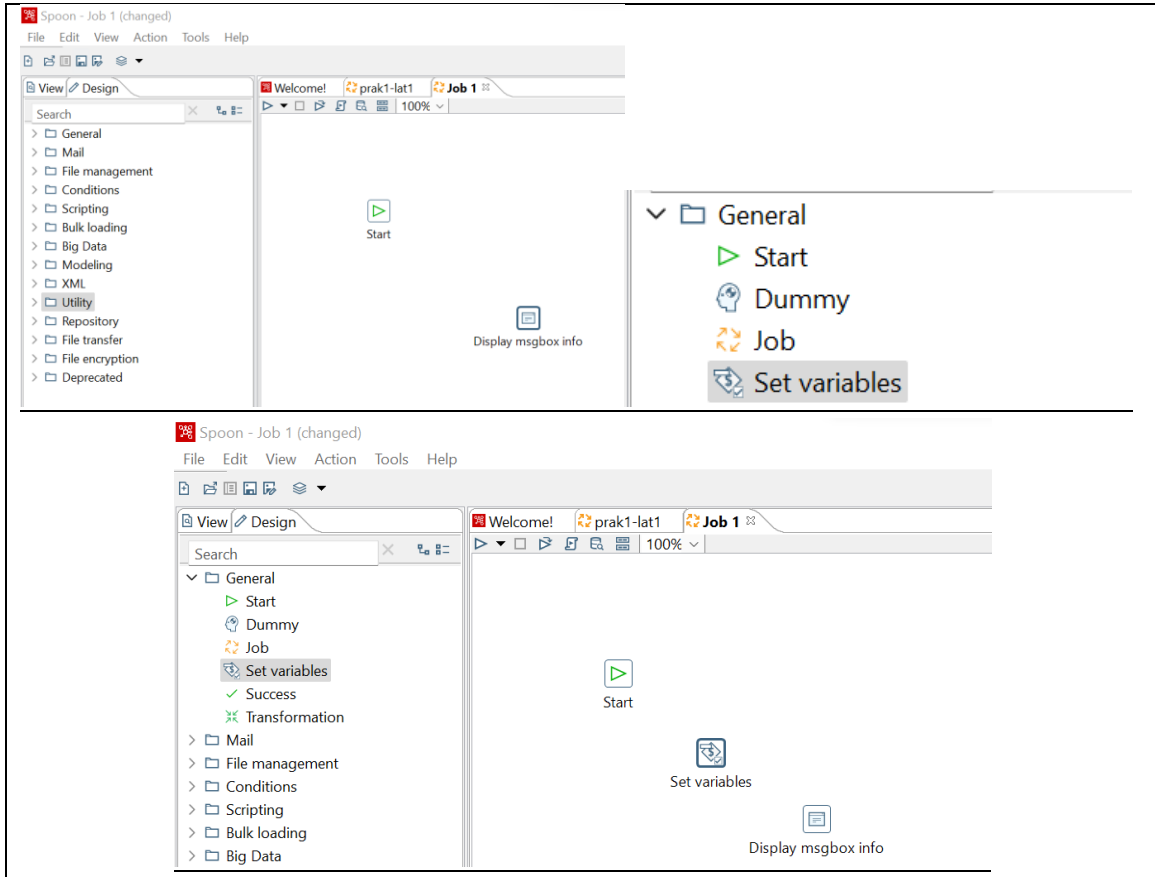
Spoon - Job 1 (changed)

File Edit View Action Tools Help

View Design

Search

General
Mail
File management
Conditions
Scripting
Bulk loading
Big Data
Modeling
XML
Utility
Repository
File transfer
File encryption
Deprecated

Welcome! prak1-lat1 Job 1

100%

Start

Display msgbox info

General
Start
Dummy
Job
Set variables

Spoon - Job 1 (changed)

File Edit View Action Tools Help

View Design

Search

General
Start
Dummy
Job
Set variables
Success
Transformation
Mail
File management
Conditions
Scripting
Bulk loading
Big Data

Welcome! prak1-lat1 Job 1

100%

Start

Set variables

Display msgbox info